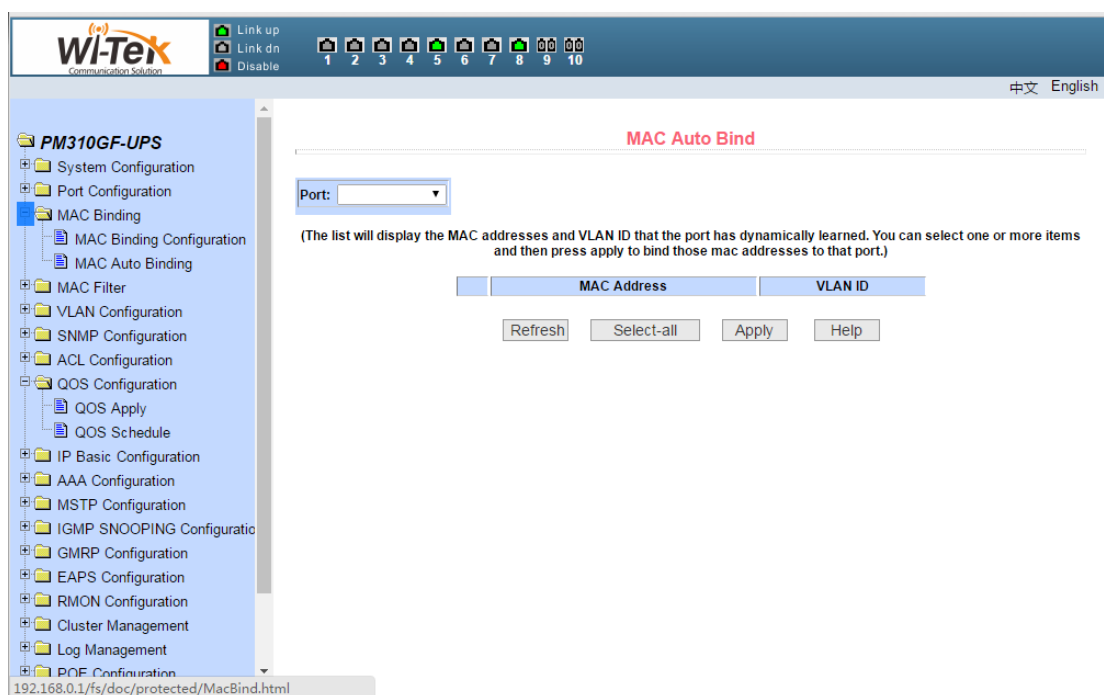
Wi-Tek
Communication Solution

Link up
Link dn
Disable

1 2 3 4 5 6 7 8 9 10

中文 English

PM310GF-UPS
System Configuration
Port Configuration
MAC Binding
MAC Binding Configuration
MAC Auto Binding
MAC Filter
VLAN Configuration
SNMP Configuration
ACL Configuration
QOS Configuration
QOS Apply
QOS Schedule
IP Basic Configuration
AAA Configuration
MSTP Configuration
IGMP SNOOPING Configuratio
GMRP Configuration
EAPS Configuration
RMON Configuration
Cluster Management
Log Management
POE Configuration

192.168.0.1/fs/doc/protected/MacBind.html

MAC Auto Bind

Port:

(The list will display the MAC addresses and VLAN ID that the port has dynamically learned. You can select one or more items and then press apply to bind those mac addresses to that port.)

| | MAC Address | VLAN ID |
|---|---|---|

Refresh Select-all Apply Help